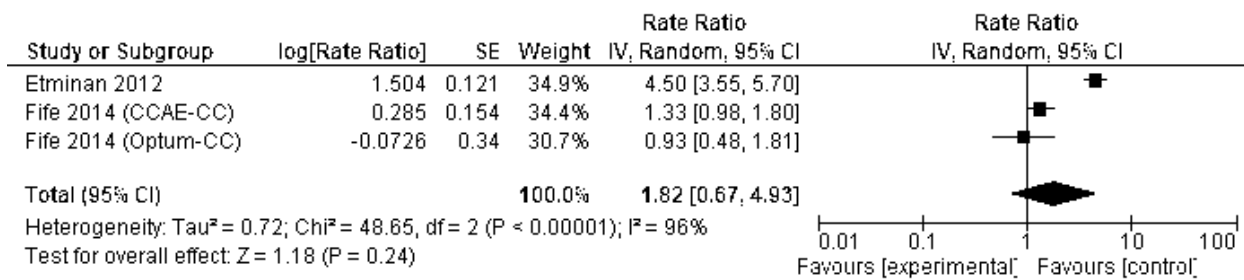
| Study or Subgroup | log[Rate Ratio] | SE | Weight | Rate Ratio IV, Random, 95% CI |
|---|---|---|---|---|
| Etminan 2012 | 1.504 | 0.121 | 34.9% | 4.50 [3.55, 5.70] |
| Fife 2014 (CCAE-CC) | 0.285 | 0.154 | 34.4% | 1.33 [0.98, 1.80] |
| Fife 2014 (Optum-CC) | -0.0726 | 0.34 | 30.7% | 0.93 [0.48, 1.81] |
| Total (95% CI) | | | 100.0% | 1.82 [0.67, 4.93] |

Heterogeneity: Tau² = 0.72; Chi² = 48.65, df = 2 (P < 0.00001); I² = 96%
Test for overall effect: Z = 1.18 (P = 0.24)

Rate Ratio
IV, Random, 95% CI

0.01 0.1 1 10 100
Favours [experimental] Favours [control]